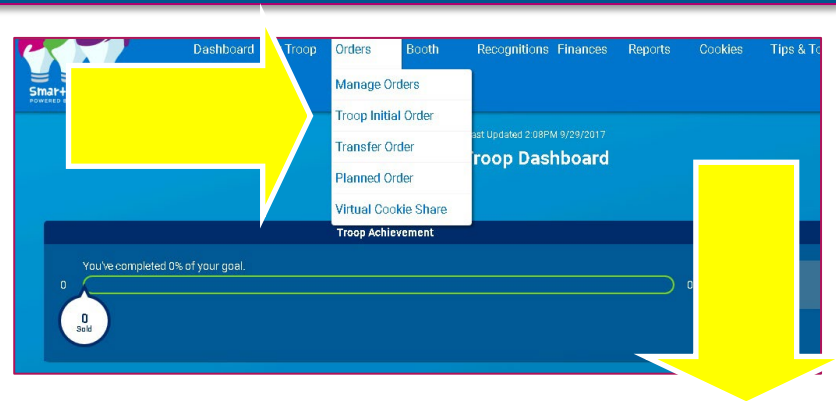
Smart
POWERED

Dashboard Troop Orders Booth Recognitions Finances Reports Cookies Tips & To

Manage Orders
Troop Initial Order
Transfer Order
Planned Order
Virtual Cookie Share

ast Updated 2:08PM 9/29/2017

Troop Dashboard

Troop Achievement

You've completed 0% of your goal.

0

0

0
Sold